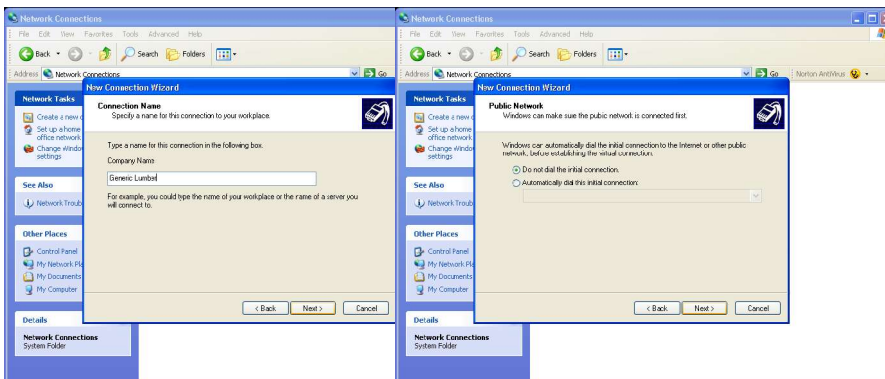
Network Connections

File Edit View Favorites Tools Advanced Help

Back Search Folders

Address Network Connections Go

Network Tasks

Create a new c

Set up a home office network

Change Windo settings

See Also

Network Troub

Other Places

Control Panel

My Network Pl

My Documents

My Computer

Details

Network Connections
System Folder

New Connection Wizard

Connection Name
Specify a name for this connection to your workplace.

Type a name for this connection in the following box.

Company Name

Generic Lumber

For example, you could type the name of your workplace or the name of a server you will connect to.

< Back Next > Cancel

Network Connections

File Edit View Favorites Tools Advanced Help

Back Search Folders

Address Network Connections Go Norton AntiVirus

Network Tasks

Create a new c

Set up a home office network

Change Windo settings

See Also

Network Troub

Other Places

Control Panel

My Network Pl

My Documents

My Computer

Details

Network Connections
System Folder

New Connection Wizard

Public Network
Windows can make sure the public network is connected first.

Windows can automatically dial the initial connection to the Internet or other public network, before establishing the virtual connection.

Do not dial the initial connection.

Automatically dial this initial connection:

< Back Next > Cancel